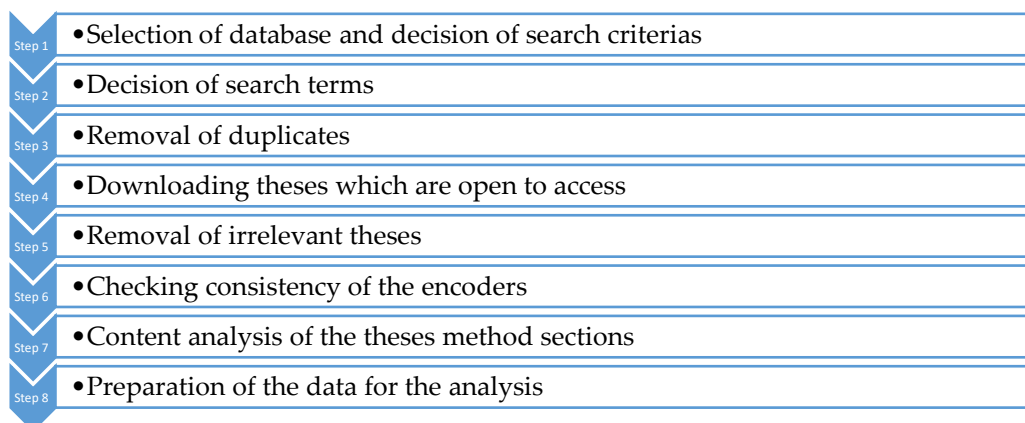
Step 1
• Selection of database and decision of search criterias

Step 2
• Decision of search terms

Step 3
• Removal of duplicates

Step 4
• Downloading theses which are open to access

Step 5
• Removal of irrelevant theses

Step 6
• Checking consistency of the encoders

Step 7
• Content analysis of the theses method sections

Step 8
• Preparation of the data for the analysis